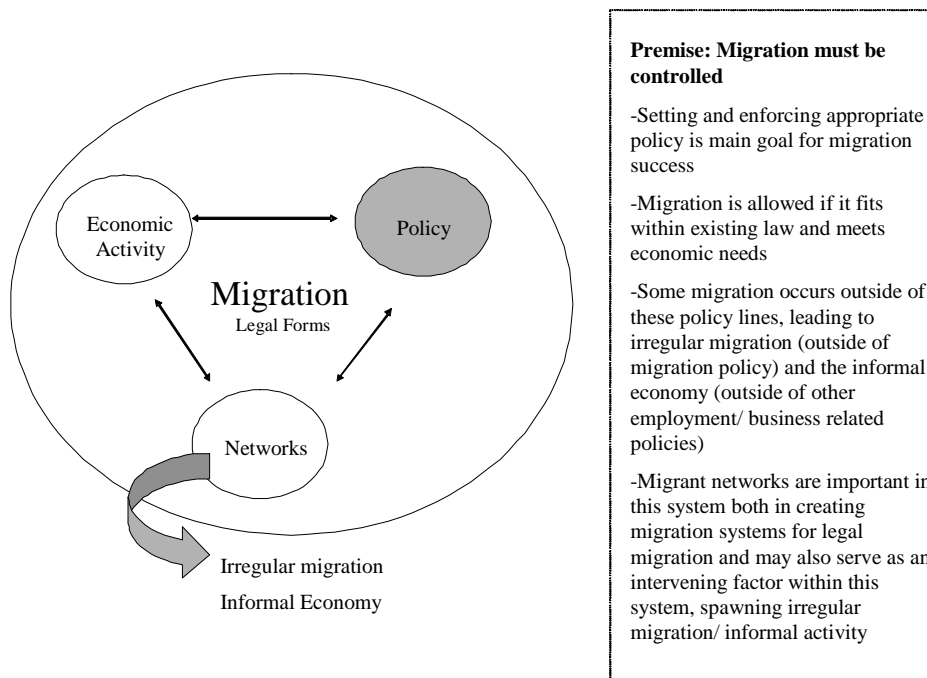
Economic Activity

Policy

Migration
Legal Forms

Networks

Irregular migration
Informal Economy

**Premise: Migration must be controlled**

-Setting and enforcing appropriate policy is main goal for migration success

-Migration is allowed if it fits within existing law and meets economic needs

-Some migration occurs outside of these policy lines, leading to irregular migration (outside of migration policy) and the informal economy (outside of other employment/ business related policies)

-Migrant networks are important in this system both in creating migration systems for legal migration and may also serve as an intervening factor within this system, spawning irregular migration/ informal activity